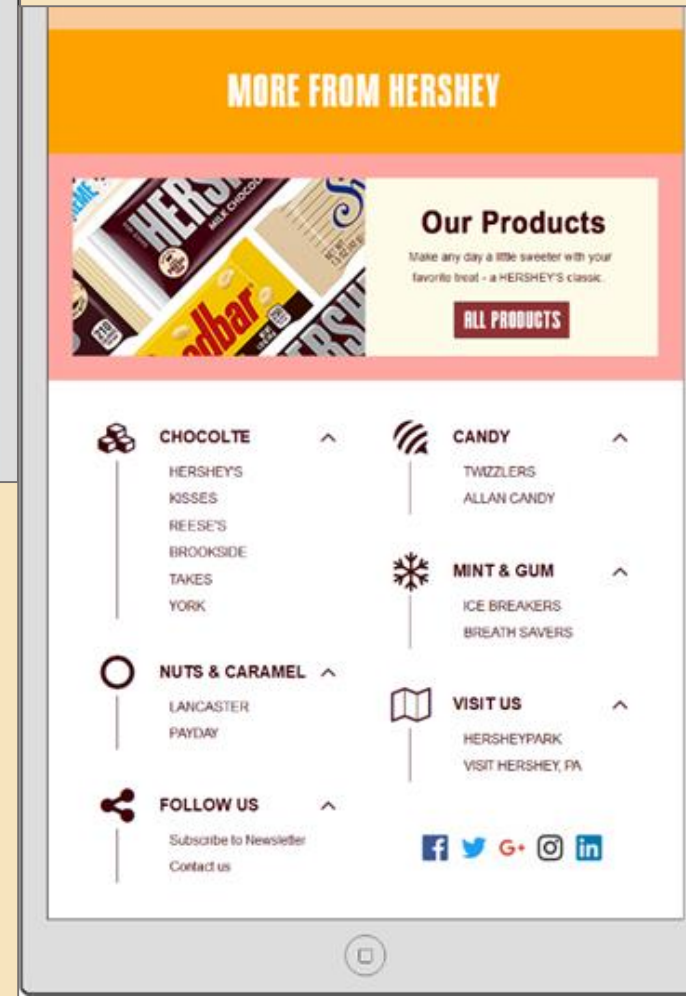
MORE FROM HERSHEY

HERSHEY'S MILK CHOCOLATE

bar

HERSHEY'S

Our Products

Make any day a little sweeter with your favorite treat - a HERSHEY'S classic.

ALL PRODUCTS

CHOCOLTE

HERSHEY'S
KISSES
REESE'S
BROOKSIDE
TAKES
YORK

CANDY

TWIZZLERS
ALLAN CANDY

MINT & GUM

ICE BREAKERS
BREATH SAVERS

NUTS & CARAMEL

LANCASTER
PAYDAY

VISIT US

HERSHEYPARK
VISIT HERSHEY, PA

FOLLOW US

Subscribe to Newsletter
Contact us

G+